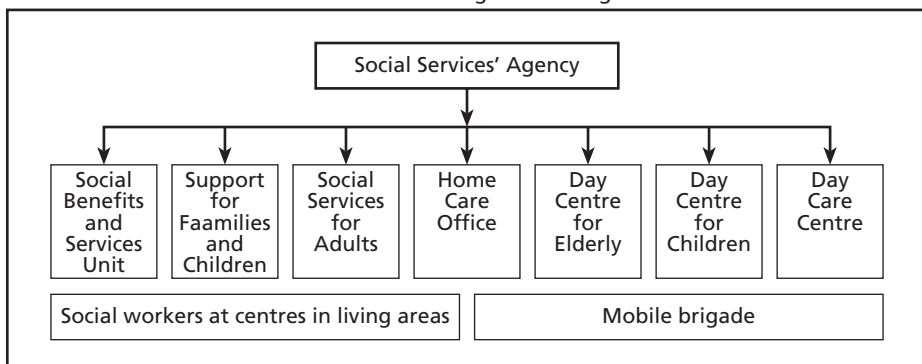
Social Services' Agency

Social Benefits and Services Unit

Support for Faamilies and Children

Social Services for Adults

Home Care Office

Day Centre for Elderly

Day Centre for Children

Day Care Centre

Social workers at centres in living areas

Mobile brigade